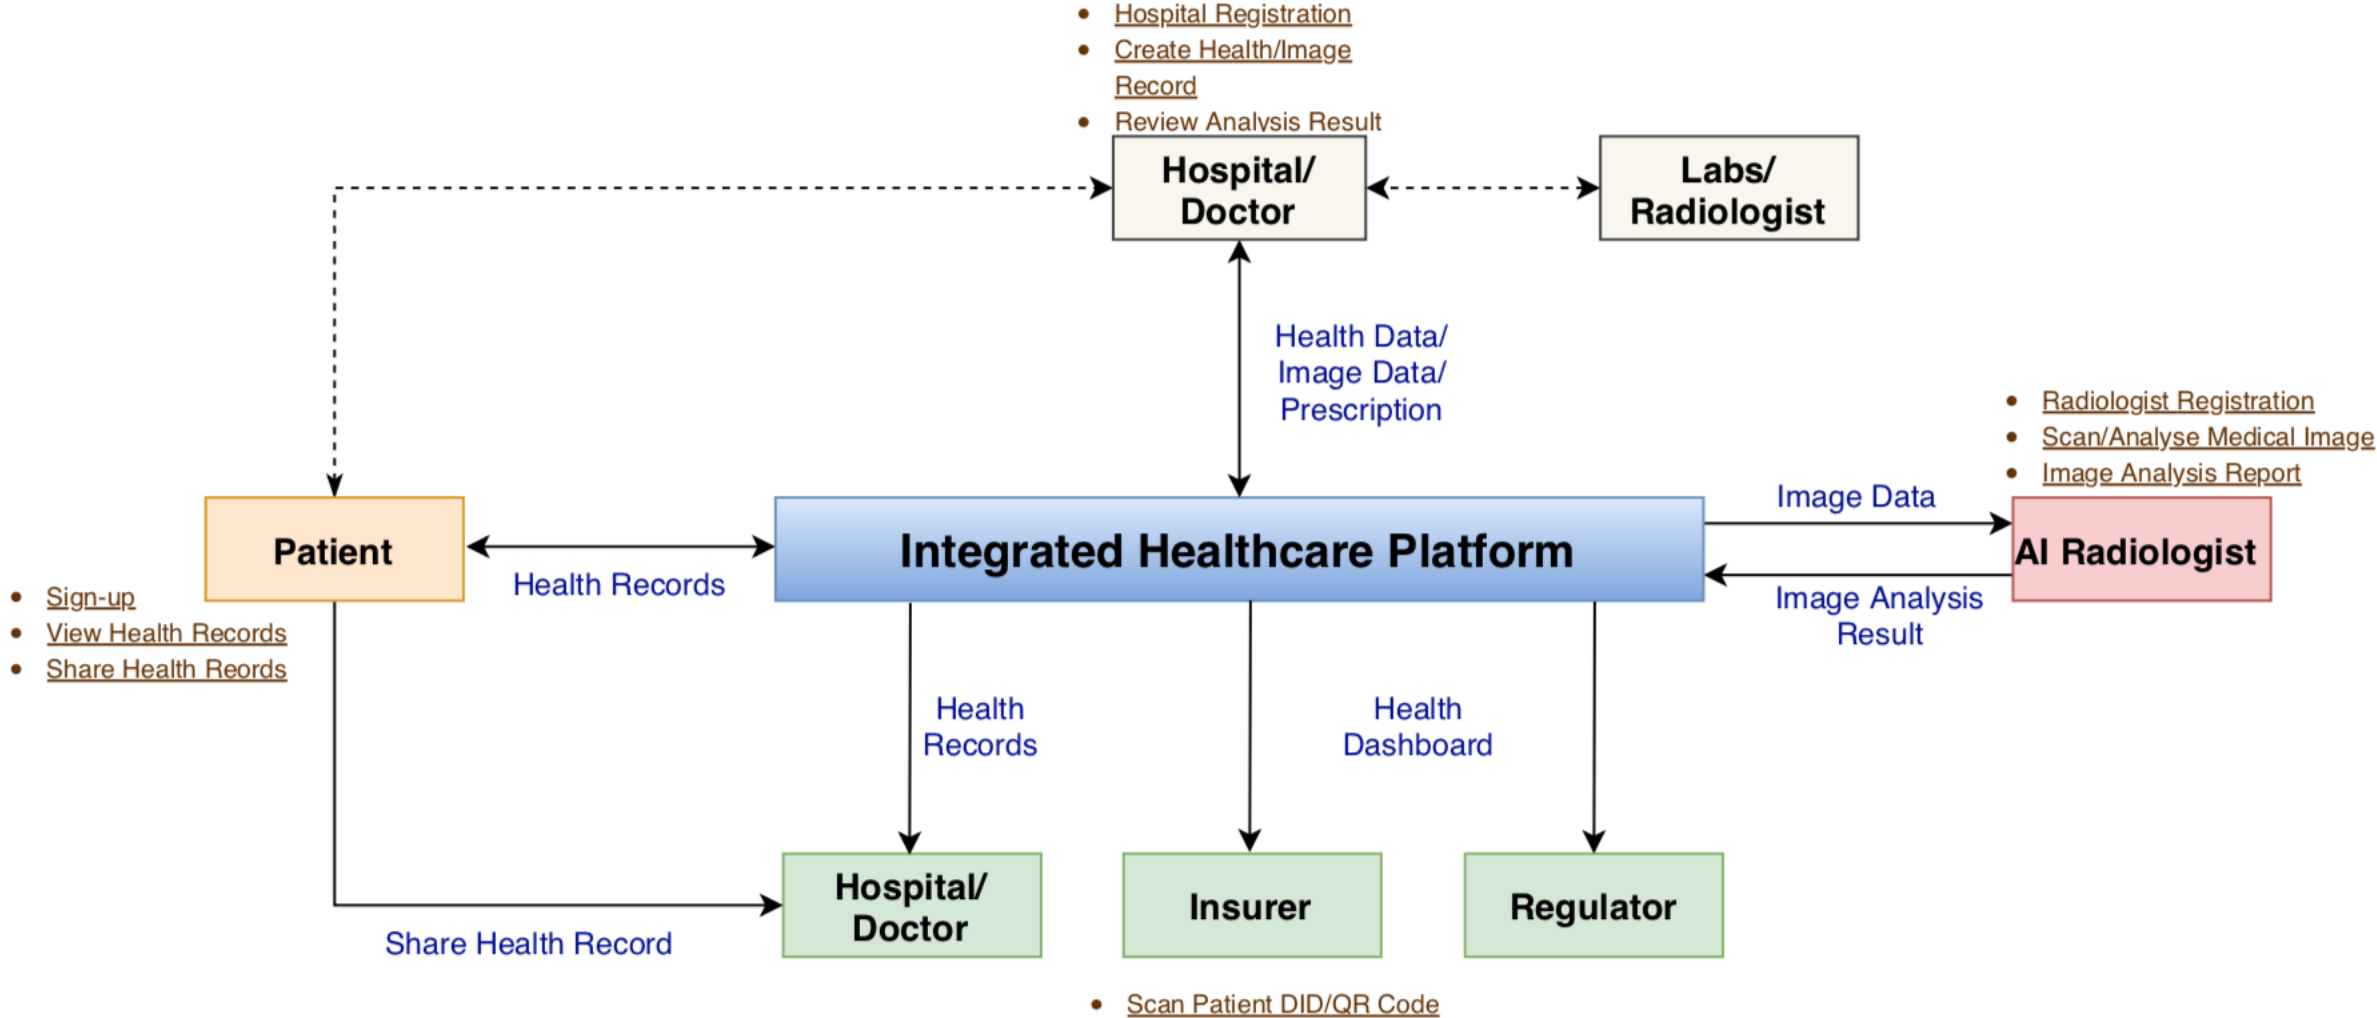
- Hospital Registration
- Create Health/Image Record
- Review Analysis Result

Hospital/ Doctor

Labs/ Radiologist

Health Data/ Image Data/ Prescription

- Radiologist Registration
- Scan/Analyse Medical Image
- Image Analysis Report

Patient

Health Records

Integrated Healthcare Platform

Image Data

AI Radiologist

Image Analysis Result

- Sign-up
- View Health Records
- Share Health Reords

Health Records

Health Dashboard

Hospital/ Doctor

Insurer

Regulator

Share Health Record

- Scan Patient DID/QR Code